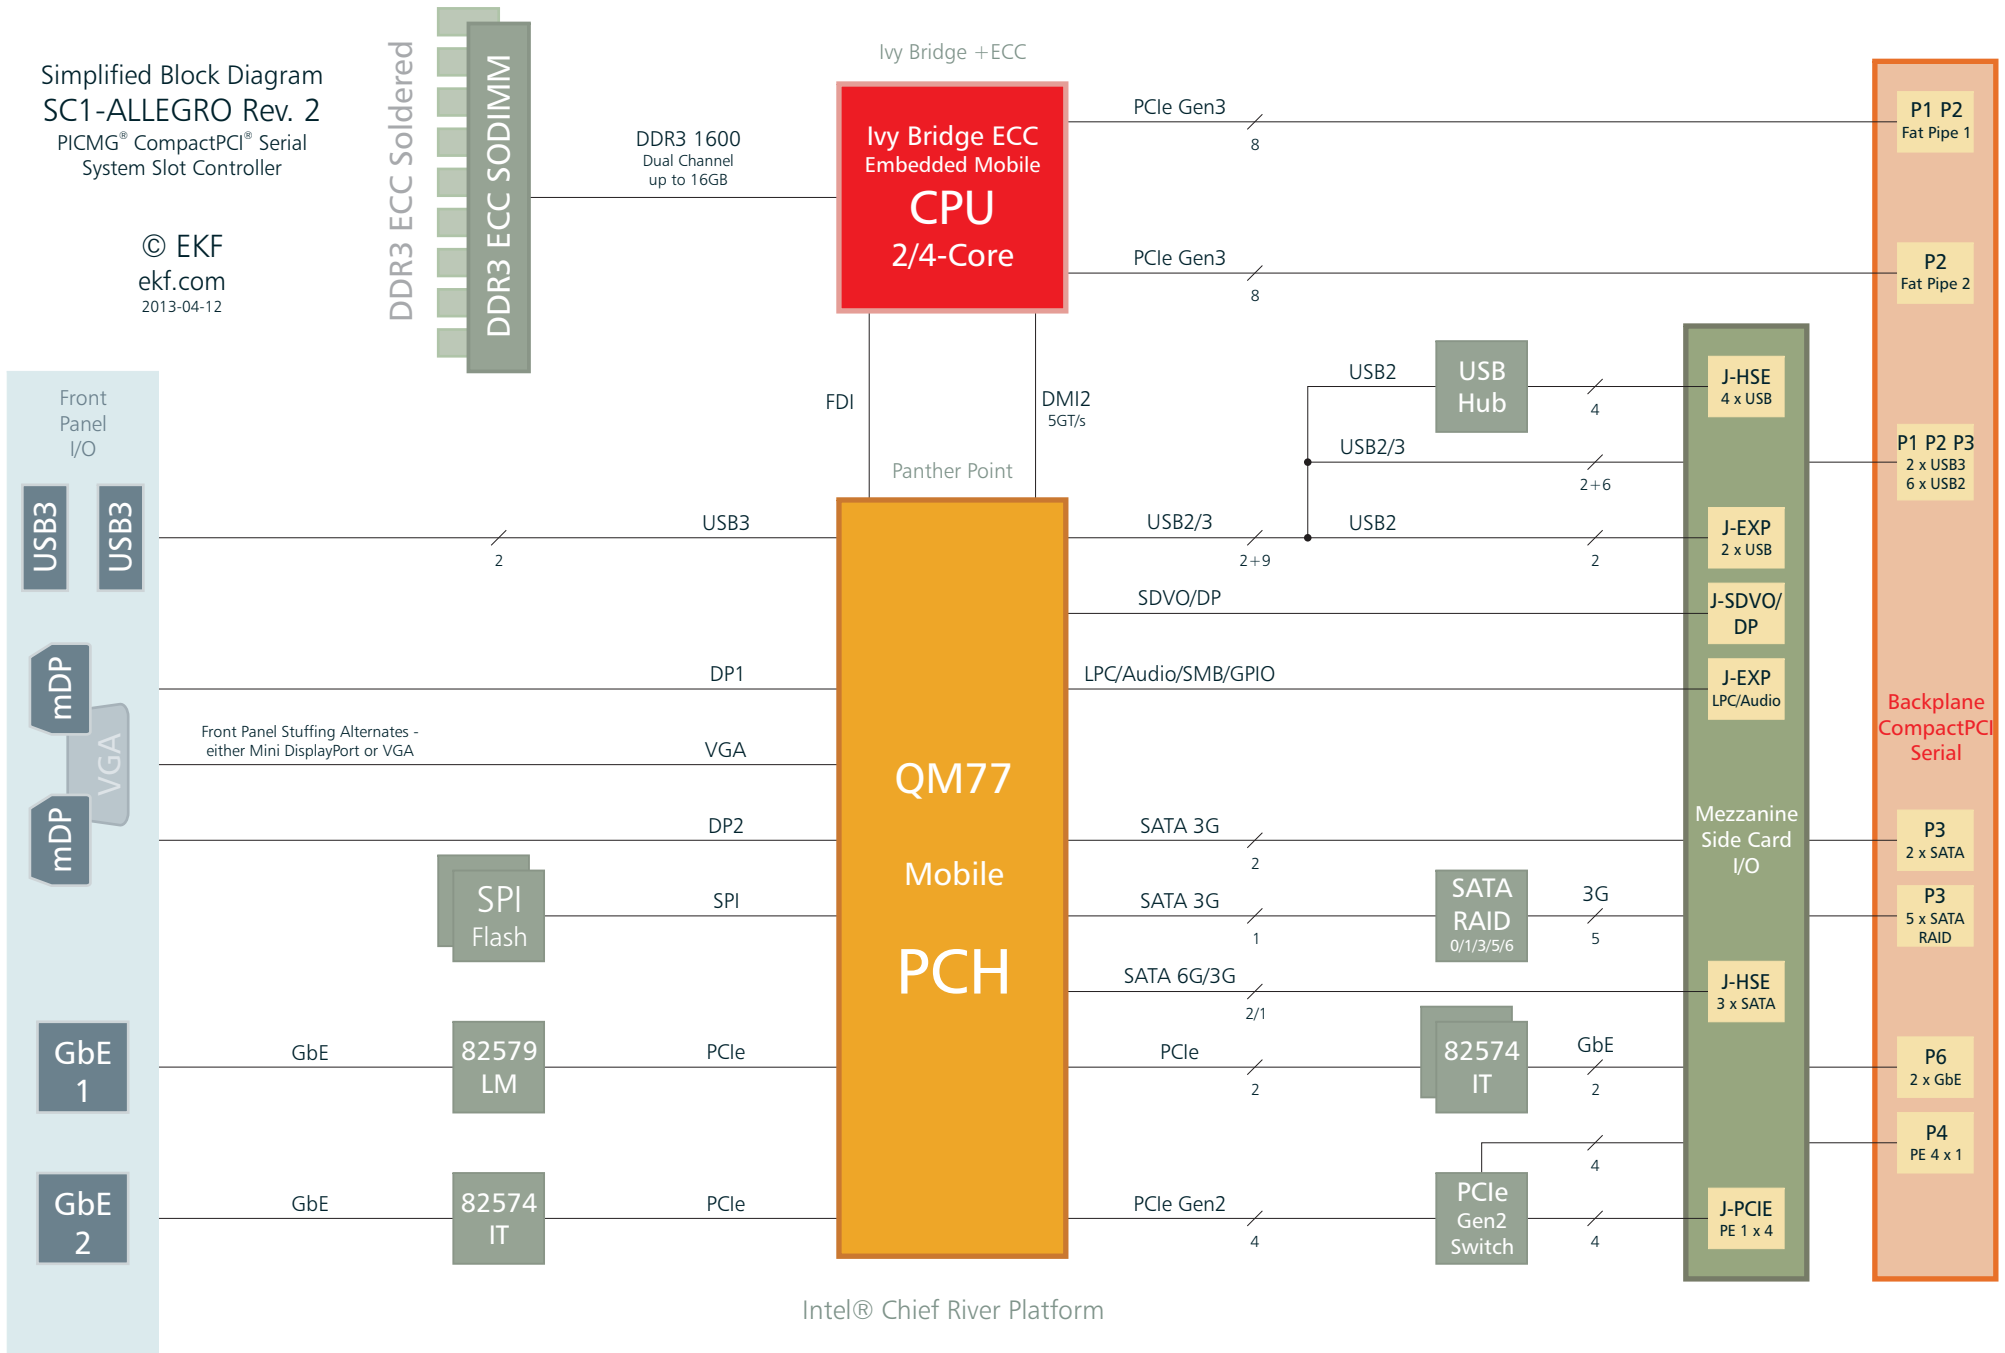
Simplified Block Diagram
SC1-ALLEGRO Rev. 2
PICMG® CompactPCI® Serial
System Slot Controller

© EKF
ekf.com
2013-04-12

DDR3 ECC Soldered
DDR3 ECC SODIMM

DDR3 1600
Dual Channel
up to 16GB

Ivy Bridge +ECC

Ivy Bridge ECC
Embedded Mobile
CPU
2/4-Core

PCIe Gen3
8
PCIe Gen3
8

P1 P2
Fat Pipe 1
P2
Fat Pipe 2

FDI
DMI2
5GT/s

Panther Point

Front
Panel
I/O

USB3
USB3

USB3
2

USB2
USB
Hub
4
J-HSE
4 x USB

USB2/3
2+6
P1 P2 P3
2 x USB3
6 x USB2

USB2/3
2+9
USB2
2
J-EXP
2 x USB

SDVO/DP
J-SDVO/
DP

mDP
VGA
mDP

DP1
LPC/Audio/SMB/GPIO
J-EXP
LPC/Audio

Backplane
CompactPCI
Serial

Front Panel Stuffing Alternates -
either Mini DisplayPort or VGA
VGA

QM77
Mobile
PCH

Mezzanine
Side Card
I/O

DP2
SATA 3G
2
P3
2 x SATA

SPI
Flash
SPI
SATA 3G
1
SATA
RAID
0/1/3/5/6
3G
5
P3
5 x SATA
RAID

SATA 6G/3G
2/1
J-HSE
3 x SATA

GbE
1
GbE
82579
LM
PCIe
PCIe
2
82574
IT
GbE
2
P6
2 x GbE

4
P4
PE 4 x 1

GbE
2
GbE
82574
IT
PCIe
PCIe Gen2
4
PCIe
Gen2
Switch
4
J-PCIE
PE 1 x 4

Intel® Chief River Platform